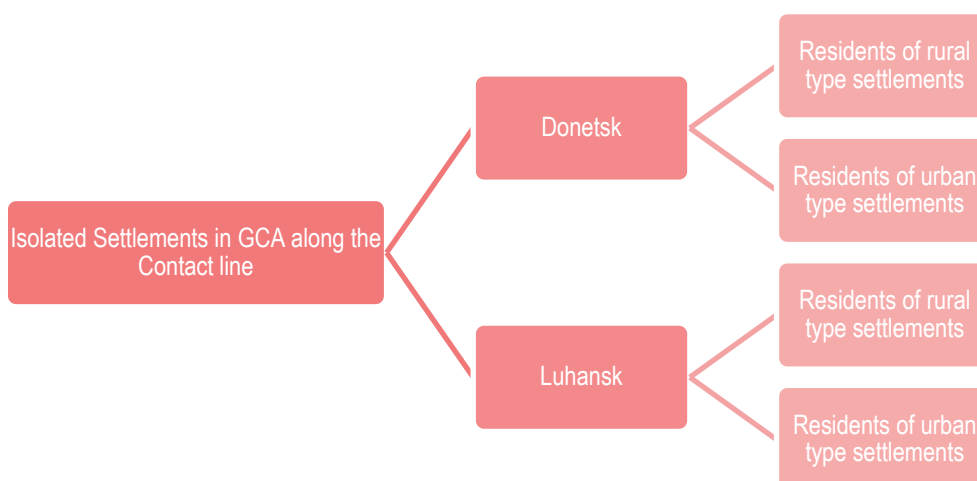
Isolated Settlements in GCA along the Contact line

Donetsk

Residents of rural type settlements

Residents of urban type settlements

Luhansk

Residents of rural type settlements

Residents of urban type settlements